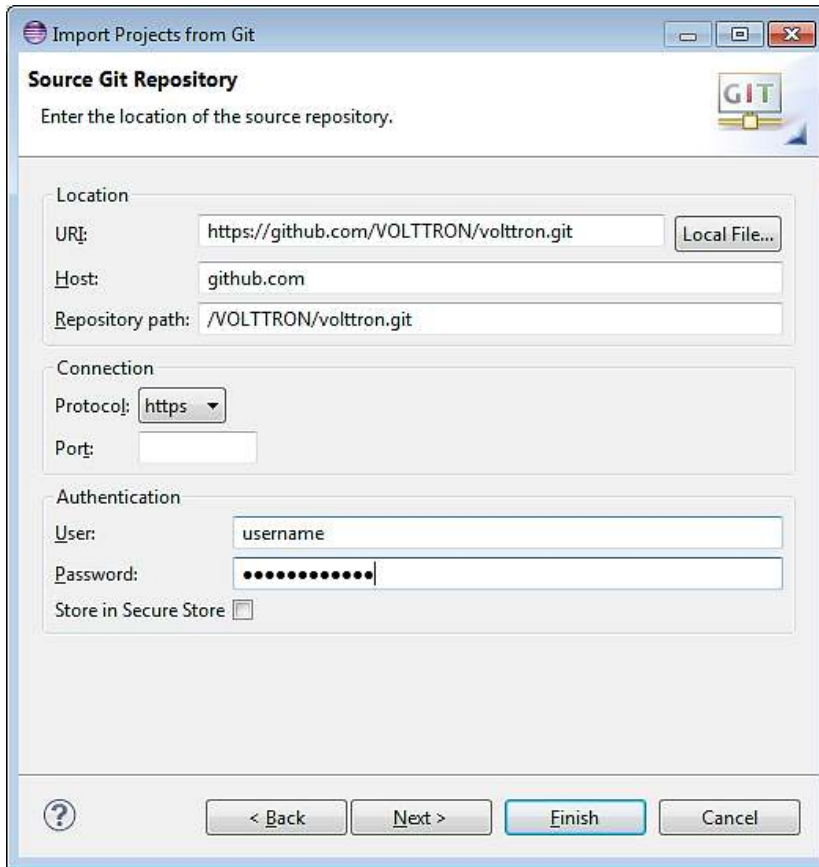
Import Projects from Git

Source Git Repository

Enter the location of the source repository.

GIT

Location

URI: https://github.com/VOLTTRON/volttron.git Local File...

Host: github.com

Repository path: /VOLTTRON/volttron.git

Connection

Protocol: https

Port:

Authentication

User: username

Password: ●●●●●●●●●●●●

Store in Secure Store

?

< Back

Next >

Finish

Cancel